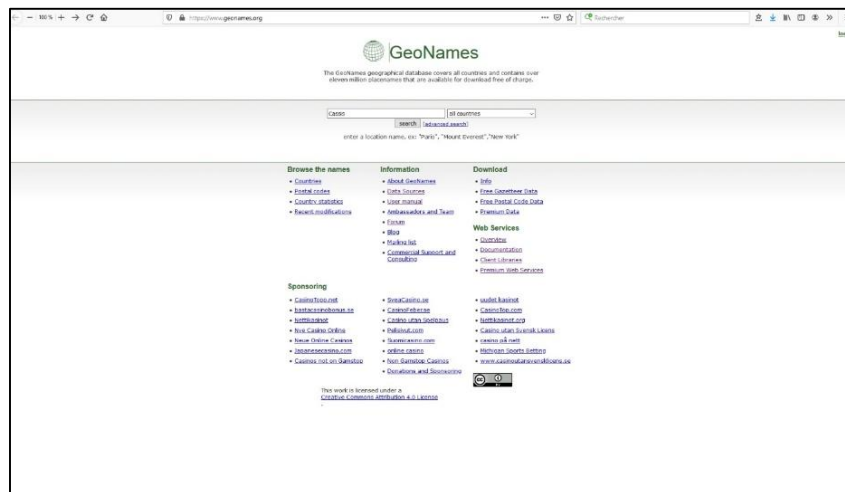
— 100% + → C ⌂ https://www.geonames.org ··· Rechercher

GeoNames

The GeoNames geographical database covers all countries and contains over eleven million placenames that are available for download free of charge.

Casino | all countries
search [advanced search]
enter a location name, ex: "Paris", "Mount Everest", "New York"

Browse the names
• Countries
• Postal codes
• Country statistics
• Recent modifications

Information
• About GeoNames
• Data Sources
• User manual
• Ambassadors and Team
• Forum
• Blog
• Mailing list
• Commercial Support and Consulting

Download
• Info
• Free Gazetteer Data
• Free Postal Code Data
• Premium Data

Web Services
• Overview
• Documentation
• Client Libraries
• Premium Web Services

Sponsoring
• CasinoTopp.net
• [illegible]
• Nettikasinot
• Nye Casino Online
• Neue Online Casinos
• Japanesecasino.com
• Casinos not on Gamstop

• SvenCasino.se
• CasinoFeber.se
• Casino utan Spelpaus
• Pelipiirut.com
• Suomicasino.com
• online casino
• Non Gamstop Casinos
• Donations and Sponsoring

• outlet kasinot
• CasinoTop.com
• Nettikasinot.org
• Casino utan Svensk Licens
• casino på nett
• Michigan Sports Betting
• www.casinoutanoveroutlicens.se

This work is licensed under a Creative Commons Attribution 4.0 License